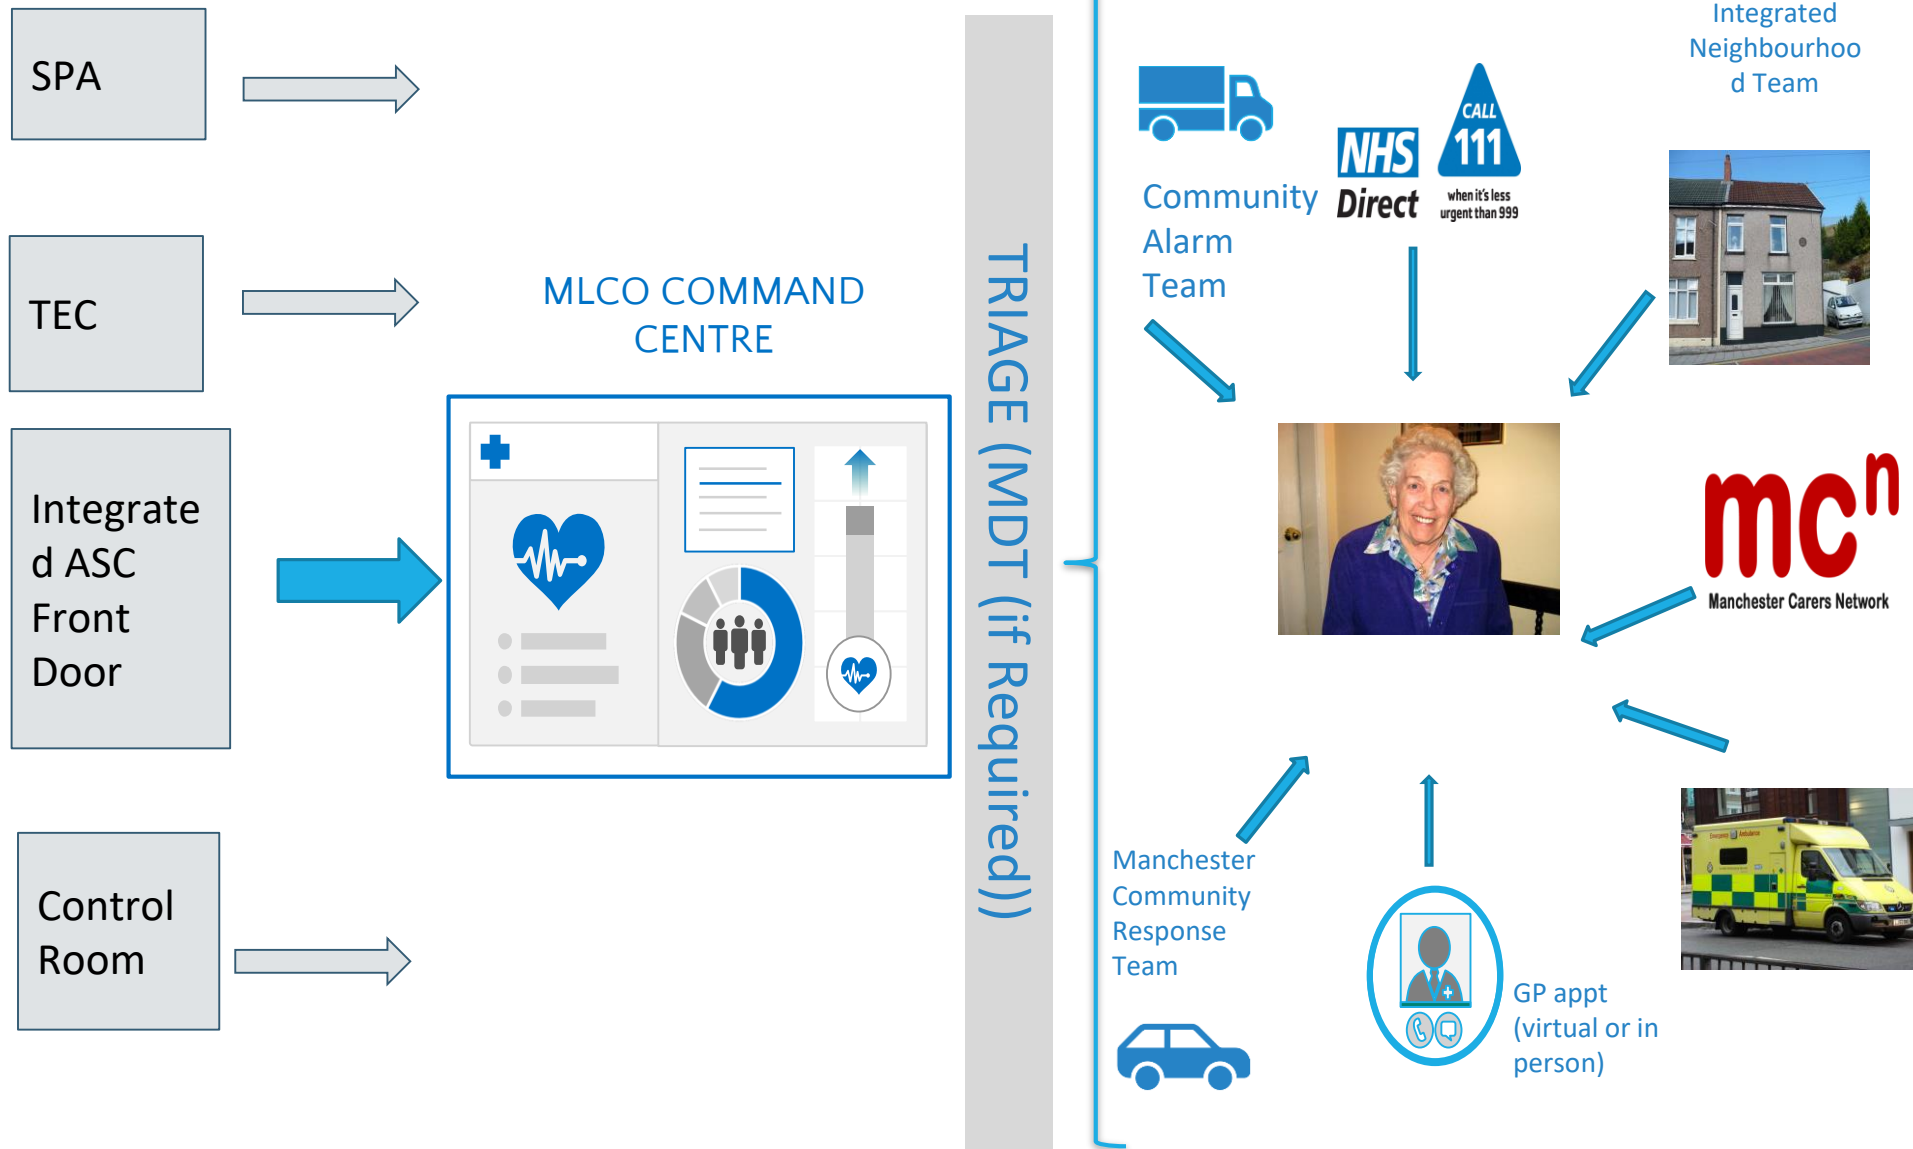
SPA

TEC

Integrated ASC Front Door

Control Room

MLCO COMMAND CENTRE

TRIAGE (MDT (if Required))

Community Alarm Team

NHS Direct

CALL 111 when it's less urgent than 999

Integrated Neighbourhood Team

mcn Manchester Carers Network

Manchester Community Response Team

GP appt (virtual or in person)